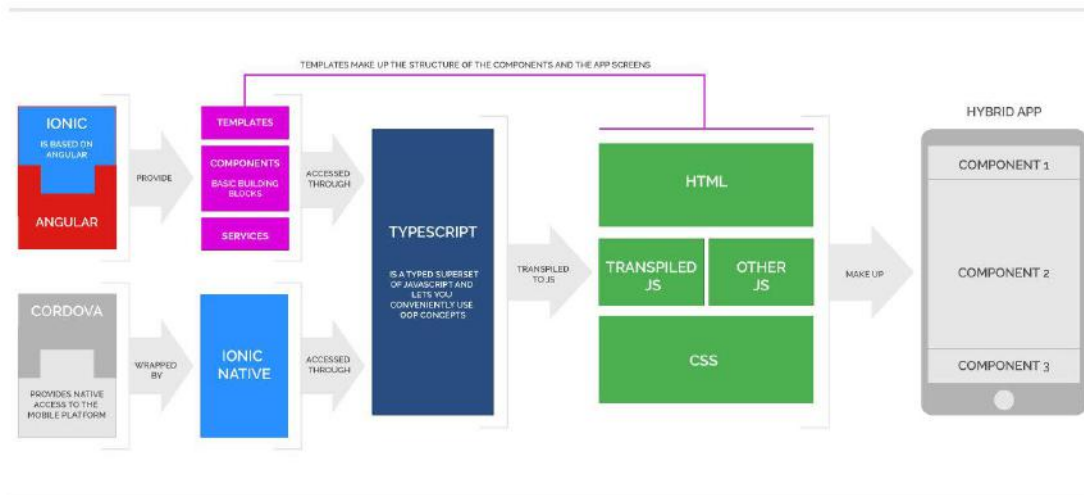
TEMPLATES MAKE UP THE STRUCTURE OF THE COMPONENTS AND THE APP SCREENS

IONIC
IS BASED ON ANGULAR

ANGULAR

PROVIDE

TEMPLATES

COMPONENTS
BASIC BUILDING BLOCKS

SERVICES

ACCESSED THROUGH

TYPESCRIPT

IS A TYPED SUPERSET OF JAVASCRIPT AND LETS YOU CONVENIENTLY USE OOP CONCEPTS

TRANSPILED TO JS

HTML

TRANSPILED JS

OTHER JS

CSS

MAKE UP

HYBRID APP

COMPONENT 1

COMPONENT 2

COMPONENT 3

CORDOVA

PROVIDES NATIVE ACCESS TO THE MOBILE PLATFORM

WRAPPED BY

IONIC NATIVE

ACCESSED THROUGH